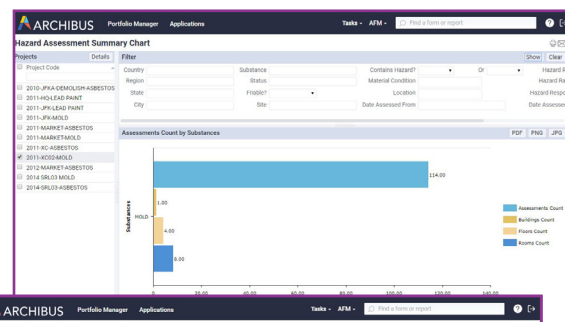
ARCHIBUS Portfolio Manager Applications Tasks ▾ AFM ▾ Find a form or report

Hazard Assessment Summary Chart

Projects Details

Project Code

2010-JFKA-DEMOLISH-ASBESTOS
2011-HQ-LEAD PAINT
2011-JFK-LEAD PAINT
2011-JFK-MOLD
2011-MARKET-ASBESTOS
2011-MARKET-MOLD
2011-XC-ASBESTOS
2011-XC02-MOLD
2012-MARKET-ASBESTOS
2014 SRL03 MOLD
2014-SRL03-ASBESTOS

Filter

Show Clear

Country
Region
State
City
Substance
Status
Friable?
Site
Contains Hazard?
Or
Material Condition
Location
Date Assessed From
Hazard R
Hazard Ra
Hazard Respo
Date Assesse

Assessments Count by Substances

PDF PNG JPG

Substances

MOLD

114.00
1.00
4.00
8.00

0 20.00 40.00 60.00 80.00 100.00 120.00 140.00

Assessments Count
Buildings Count
Floors Count
Rooms Count

ARCHIBUS Portfolio Manager Applications Tasks ▾ AFM ▾ Find a form or report